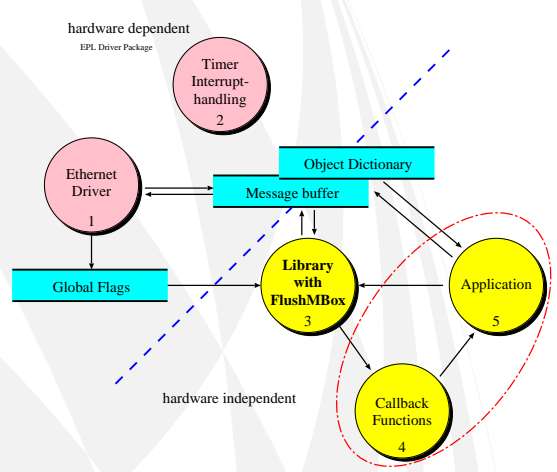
hardware dependent

EPL Driver Package

Timer Interrupt-handling
2

Ethernet Driver
1

Object Dictionary

Message buffer

Global Flags

Library with FlushMBox
3

Application
5

hardware independent

Callback Functions
4